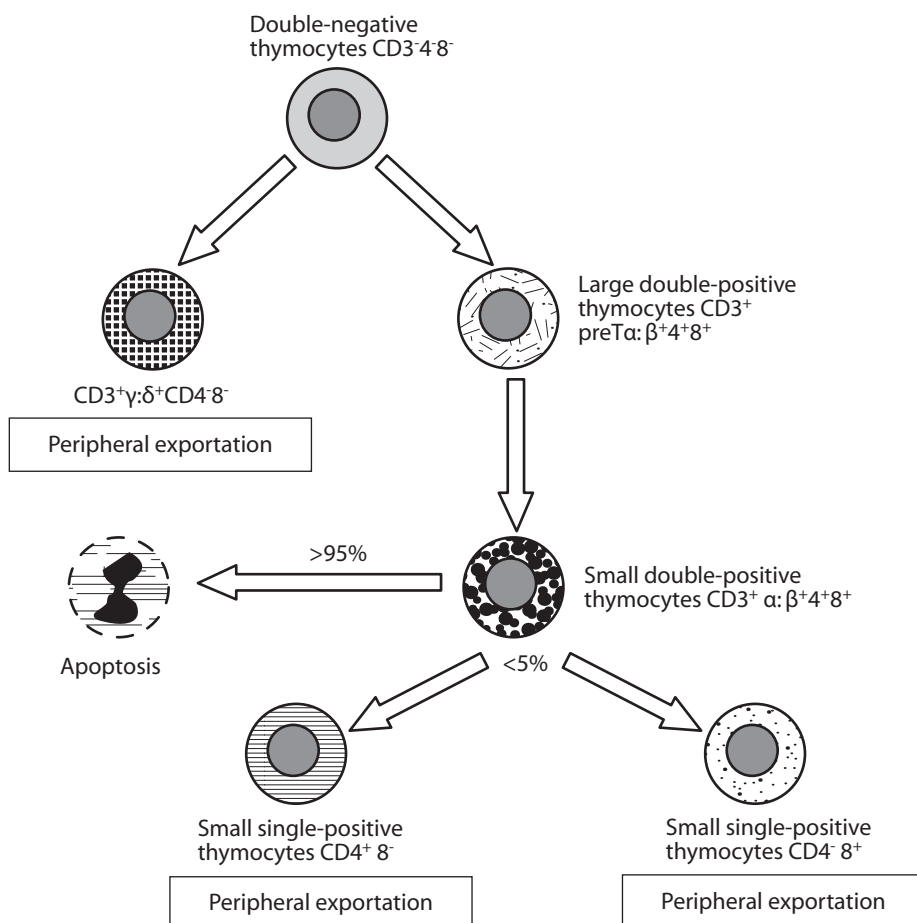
Double-negative thymocytes CD3$^{-}$4$^{-}$8$^{-}$

CD3$^{+}$γ:δ$^{+}$CD4$^{-}$8$^{-}$

Peripheral exportation

Large double-positive thymocytes CD3$^{+}$ preTα: β$^{+}$4$^{+}$8$^{+}$

>95%

Apoptosis

Small double-positive thymocytes CD3$^{+}$ α: β$^{+}$4$^{+}$8$^{+}$

<5%

Small single-positive thymocytes CD4$^{+}$ 8$^{-}$

Peripheral exportation

Small single-positive thymocytes CD4$^{-}$ 8$^{+}$

Peripheral exportation